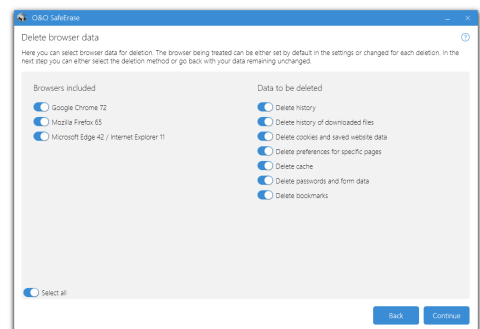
O&O SafeErase

Delete browser data

Here you can select browser data for deletion. The browser being treated can be either set by default in the settings or changed for each deletion. In the next step you can either select the deletion method or go back with your data remaining unchanged.

Browsers included

Google Chrome 72

Mozilla Firefox 65

Microsoft Edge 42 / Internet Explorer 11

Data to be deleted

Delete history

Delete history of downloaded files

Delete cookies and saved website data

Delete preferences for specific pages

Delete cache

Delete passwords and form data

Delete bookmarks

Select all

Back

Continue